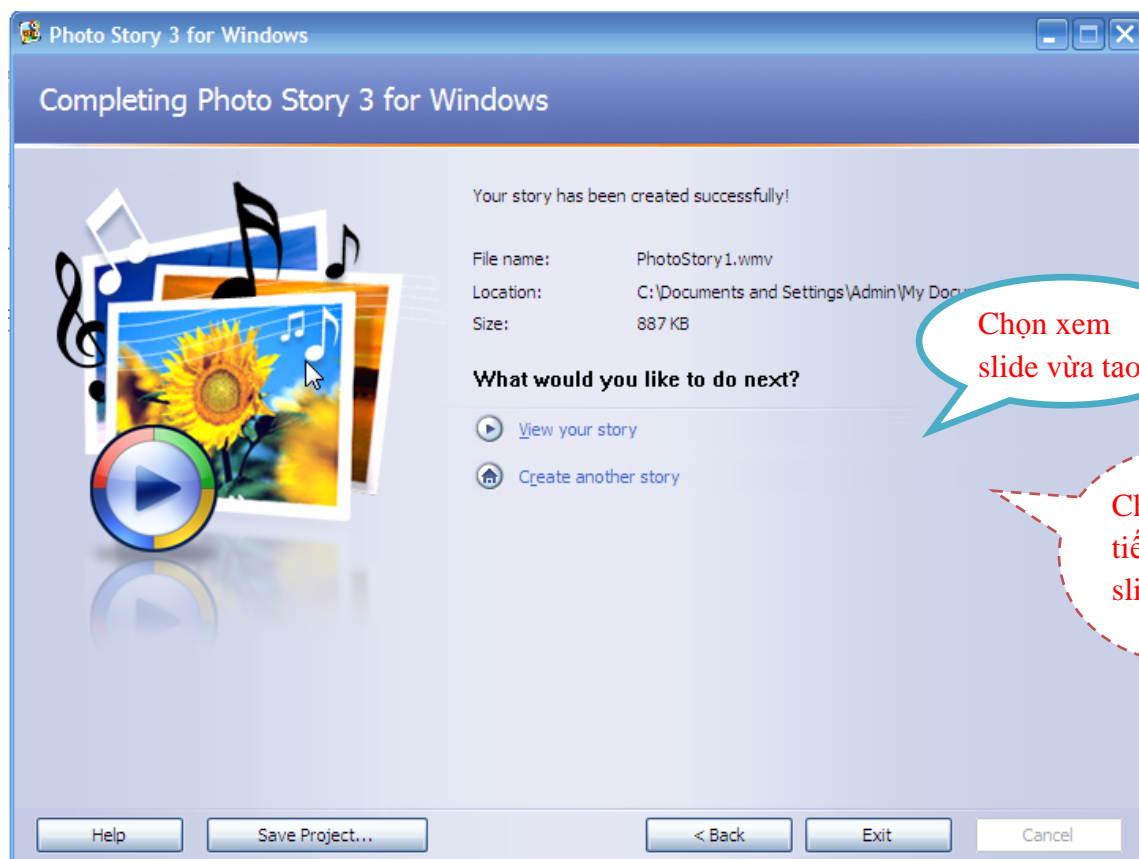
Photo Story 3 for Windows

Completing Photo Story 3 for Windows

Your story has been created successfully!

File name: PhotoStory1.wmv
Location: C:\Documents and Settings\Admin\My Docu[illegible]
Size: 887 KB

What would you like to do next?

View your story

Create another story

Chọn xem slide vừa tao

Ch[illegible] tiế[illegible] sli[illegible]

Help
Save Project...
< Back
Exit
Cancel